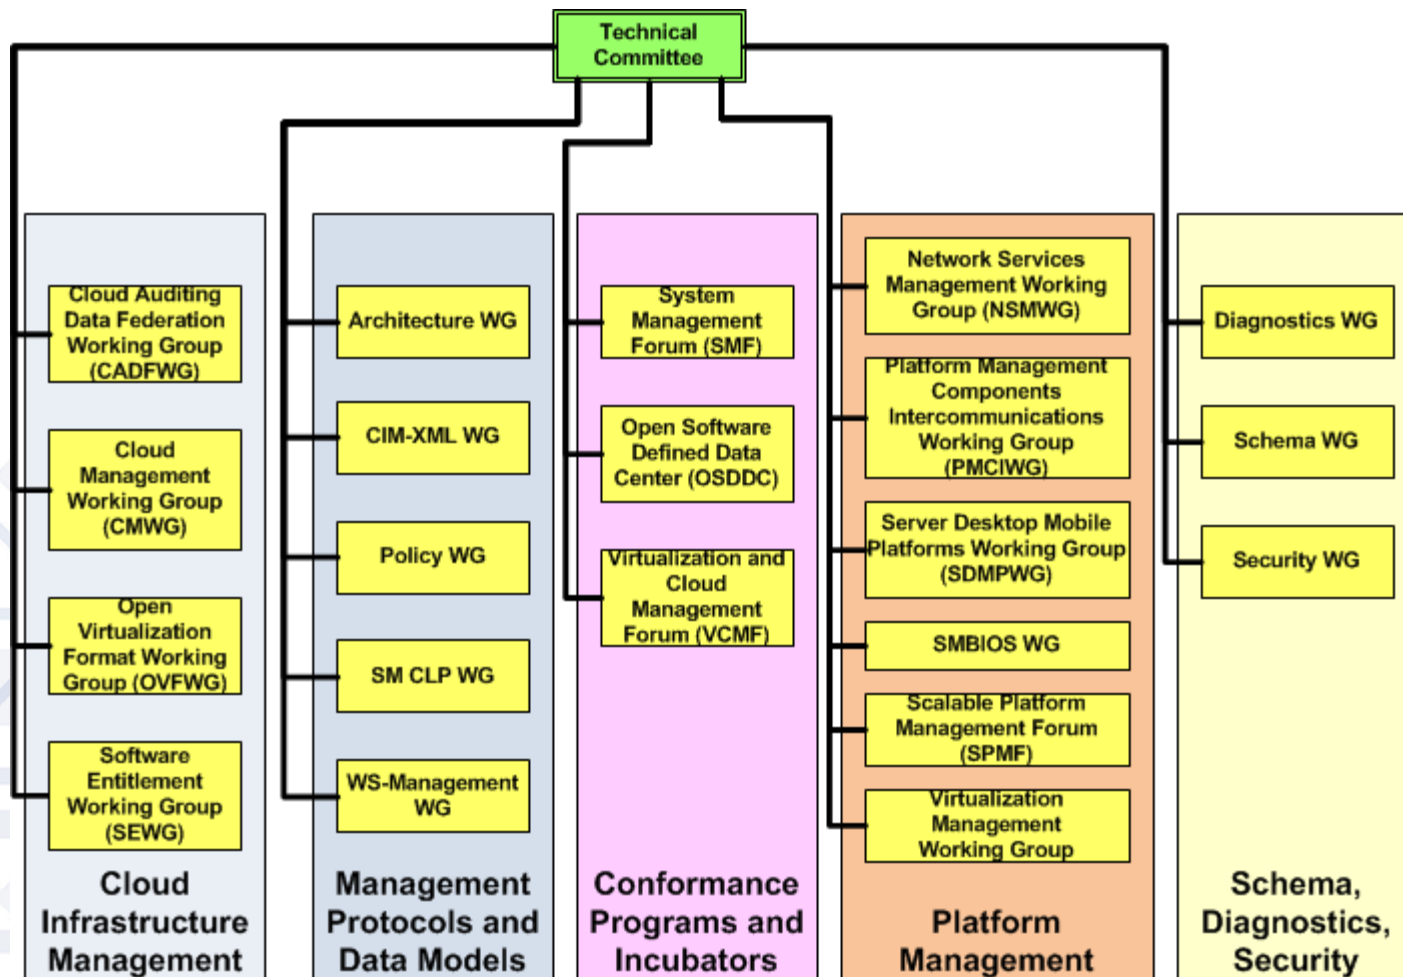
Technical Committee

Cloud Auditing Data Federation Working Group (CADFWG)

Cloud Management Working Group (CMWG)

Open Virtualization Format Working Group (OVFWG)

Software Entitlement Working Group (SEWG)

Cloud Infrastructure Management

Architecture WG

CIM-XML WG

Policy WG

SM CLP WG

WS-Management WG

Management Protocols and Data Models

System Management Forum (SMF)

Open Software Defined Data Center (OSDDC)

Virtualization and Cloud Management Forum (VCMF)

Conformance Programs and Incubators

Network Services Management Working Group (NSMWG)

Platform Management Components Intercommunications Working Group (PMCIWG)

Server Desktop Mobile Platforms Working Group (SDMPWG)

SMBIOS WG

Scalable Platform Management Forum (SPMF)

Virtualization Management Working Group

Platform Management

Diagnostics WG

Schema WG

Security WG

Schema, Diagnostics, Security